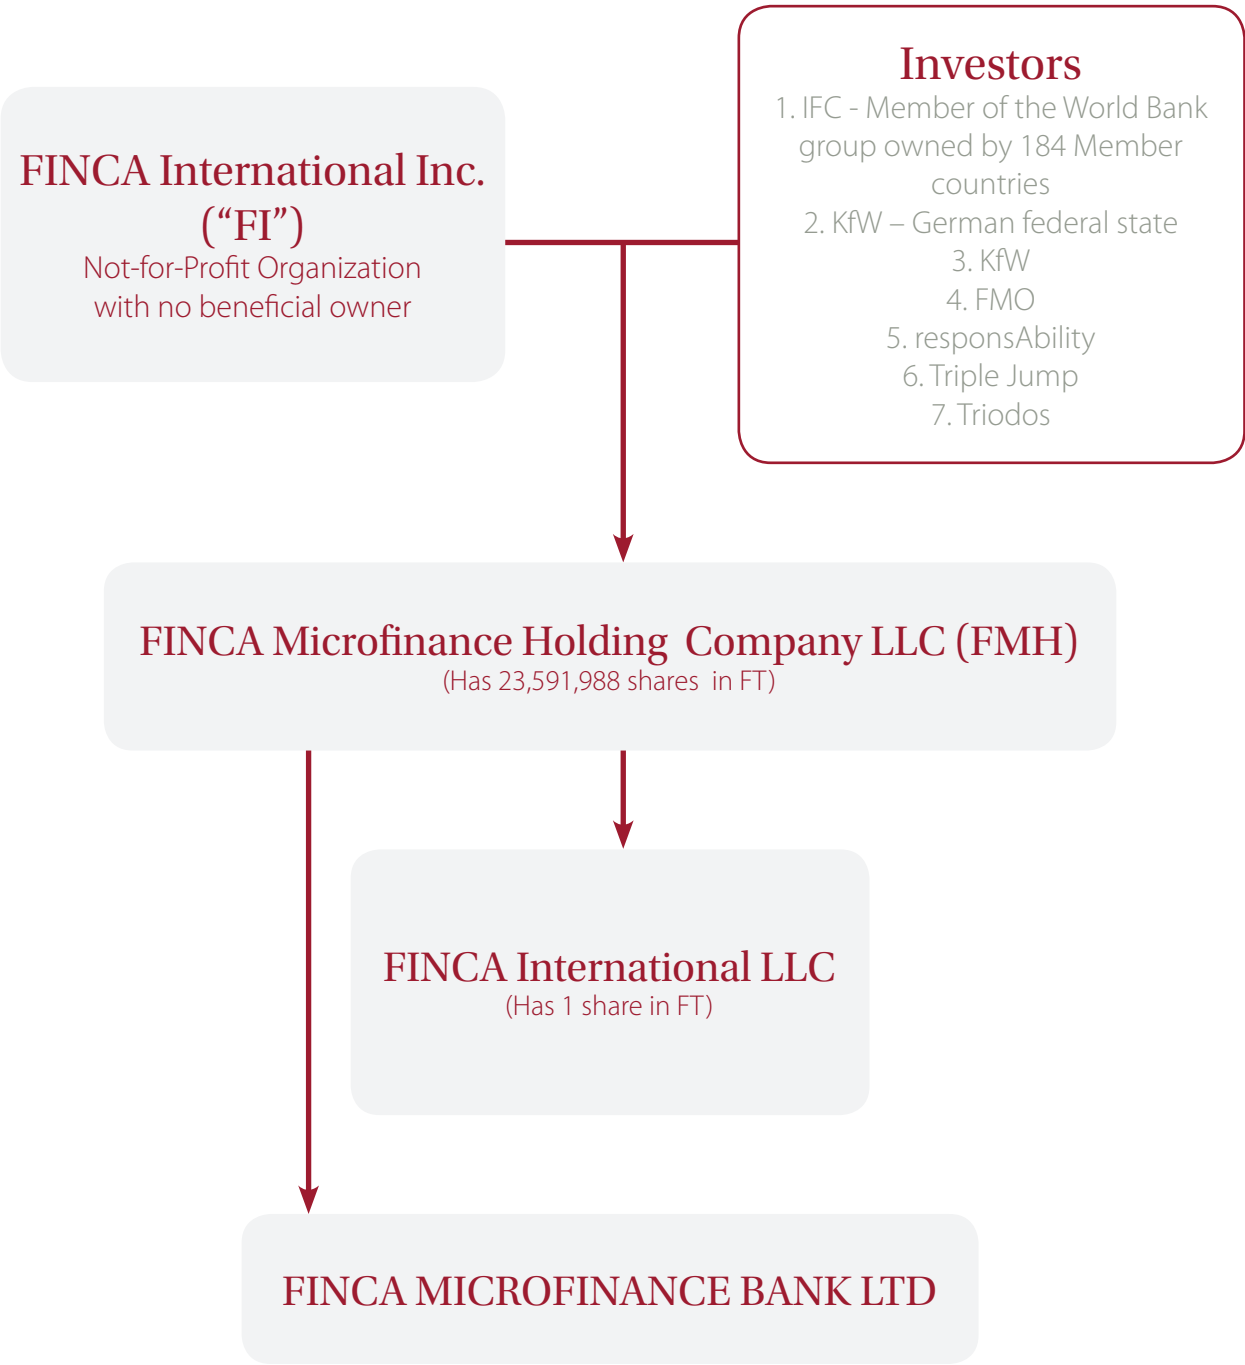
FINCA International Inc. (“FI”)
Not-for-Profit Organization with no beneficial owner

Investors
1. IFC - Member of the World Bank group owned by 184 Member countries
2. KfW – German federal state
3. KfW
4. FMO
5. responsAbility
6. Triple Jump
7. Triodos

FINCA Microfinance Holding Company LLC (FMH)
(Has 23,591,988 shares in FT)

FINCA International LLC
(Has 1 share in FT)

FINCA MICROFINANCE BANK LTD